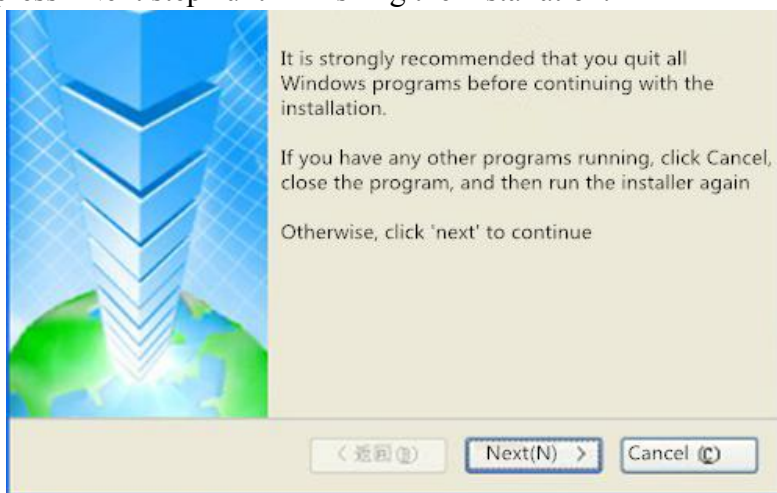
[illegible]

It is strongly recommended that you quit all Windows programs before continuing with the installation.

If you have any other programs running, click Cancel, close the program, and then run the installer again

Otherwise, click 'next' to continue

< 返回(B)

Next(N) >

Cancel (C)